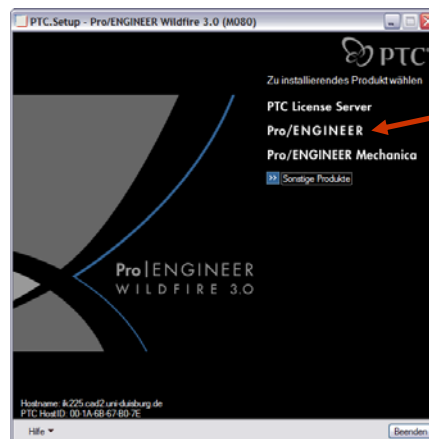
PTC.Setup - Pro/ENGINEER Wildfire 3.0 (M080)

PTC

Zu installierendes Produkt wählen

PTC License Server

Pro/ENGINEER

Pro/ENGINEER Mechanica

Sonstige Produkte

Pro|ENGINEER
WILDFIRE 3.0

Hostname: ik225.cad2.uni-duisburg.de
PTC HostID: 00-1A-6B-67-B0-7E

Hilfe

Beenden